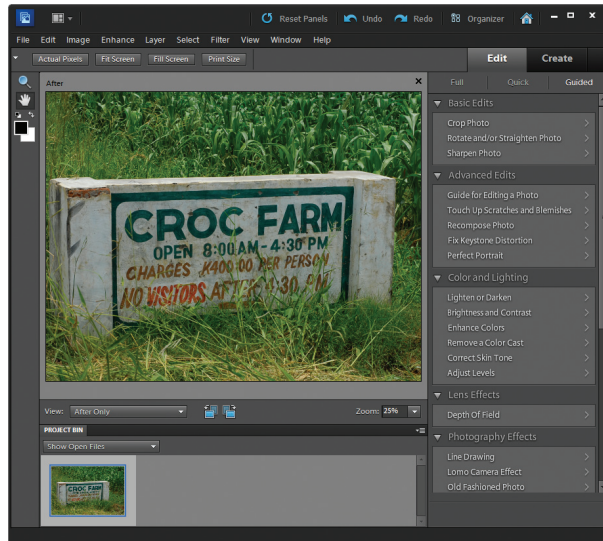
Reset Panels Undo Redo Organizer

File Edit Image Enhance Layer Select Filter View Window Help

Actual Pixels Fit Screen Fill Screen Print Size

Edit Create

After

Full Quick Guided

Basic Edits
Crop Photo
Rotate and/or Straighten Photo
Sharpen Photo

Advanced Edits
Guide for Editing a Photo
Touch Up Scratches and Blemishes
Recompose Photo
Fix Keystone Distortion
Perfect Portrait

Color and Lighting
Lighten or Darken
Brightness and Contrast
Enhance Colors
Remove a Color Cast
Correct Skin Tone
Adjust Levels

Lens Effects
Depth Of Field

Photography Effects
Line Drawing
Lomo Camera Effect
Old Fashioned Photo

CROC FARM
OPEN 8:00AM - 4:30 PM
CHARGES K400.00 PER PERSON
NO VISITORS AFT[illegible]30 PM

View: After Only
Zoom: 25%

PROJECT BIN
Show Open Files